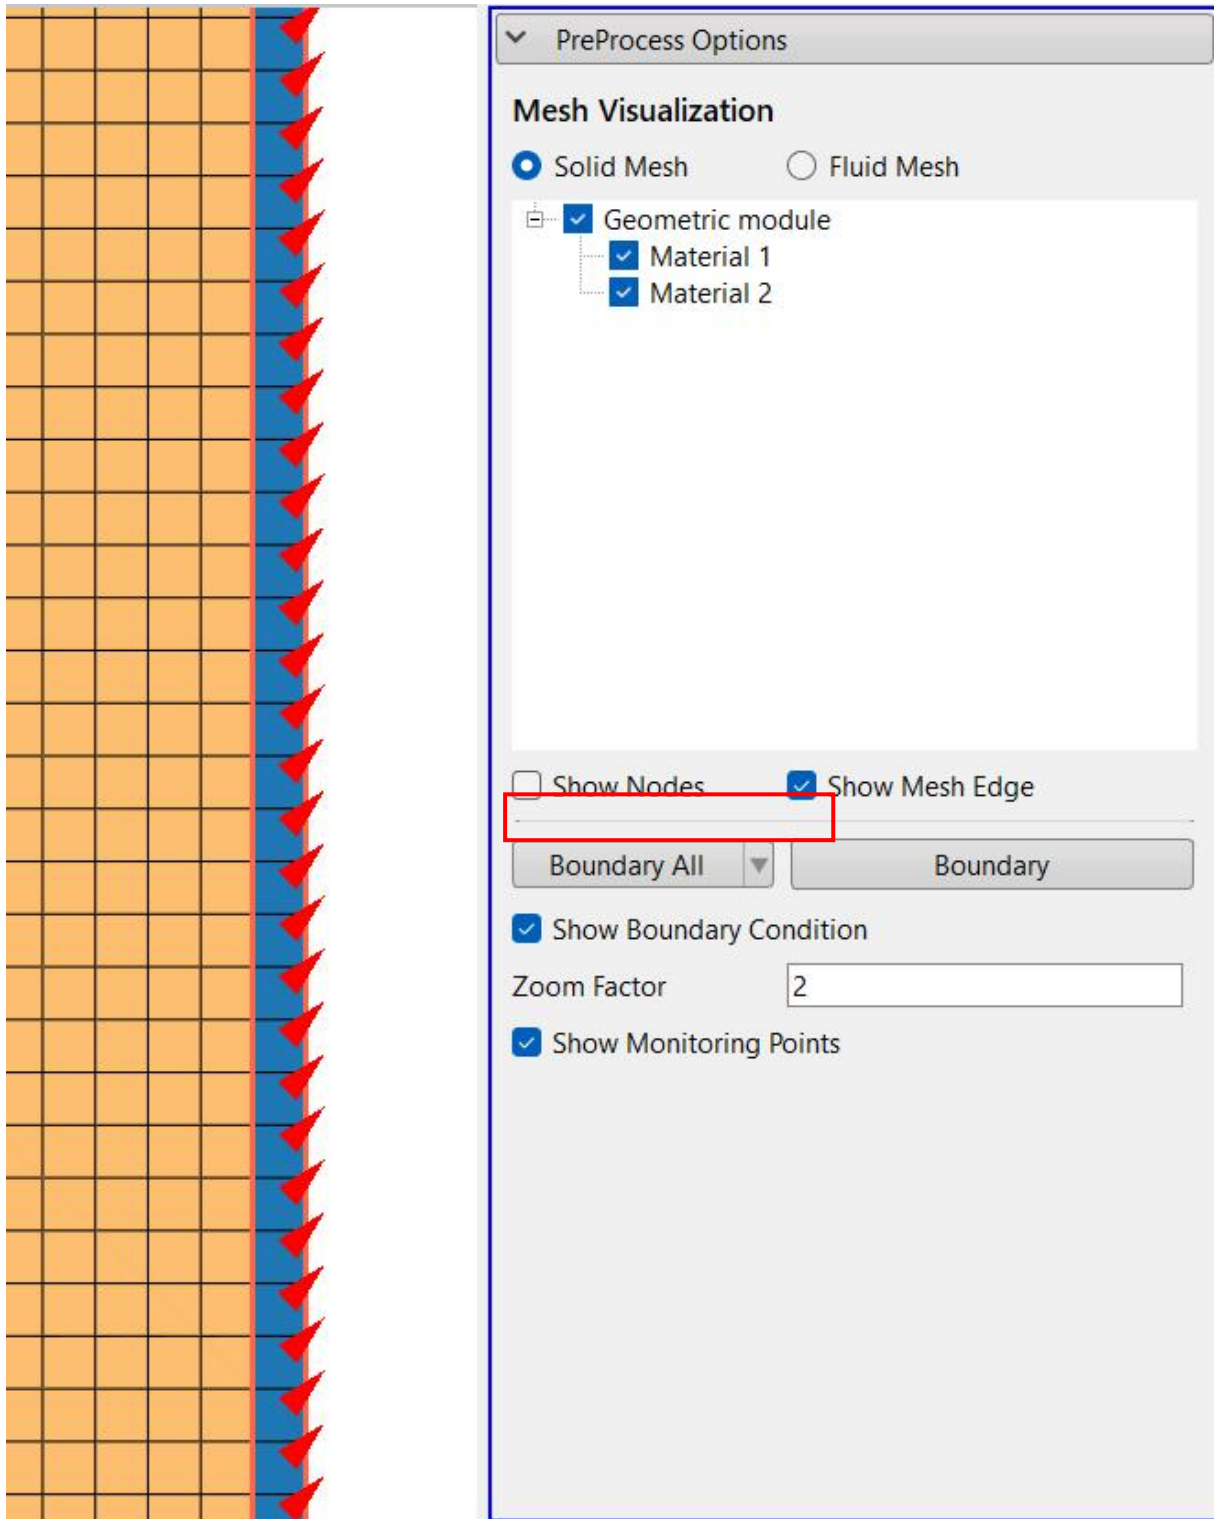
PreProcess Options

Mesh Visualization

Solid Mesh

Fluid Mesh

Geometric module

Material 1

Material 2

Show Nodes

Show Mesh Edge

Boundary All

Boundary

Show Boundary Condition

Zoom Factor

2

Show Monitoring Points